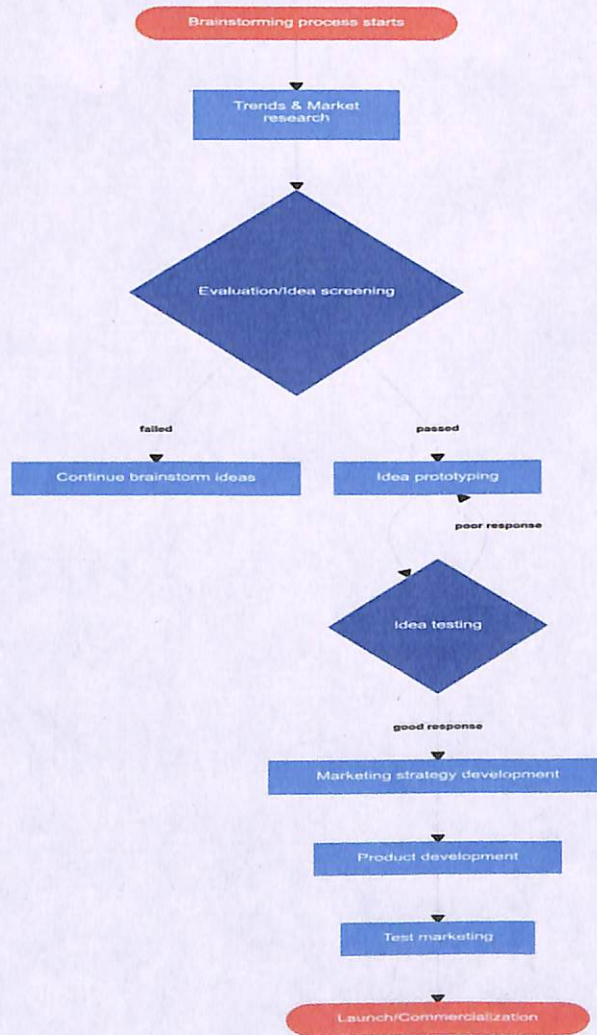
Brainstorming process starts

Trends & Market research

Evaluation/Idea screening

failed

passed

Continue brainstorm ideas

Idea prototyping

poor response

Idea testing

good response

Marketing strategy development

Product development

Test marketing

Launch/Commercialization